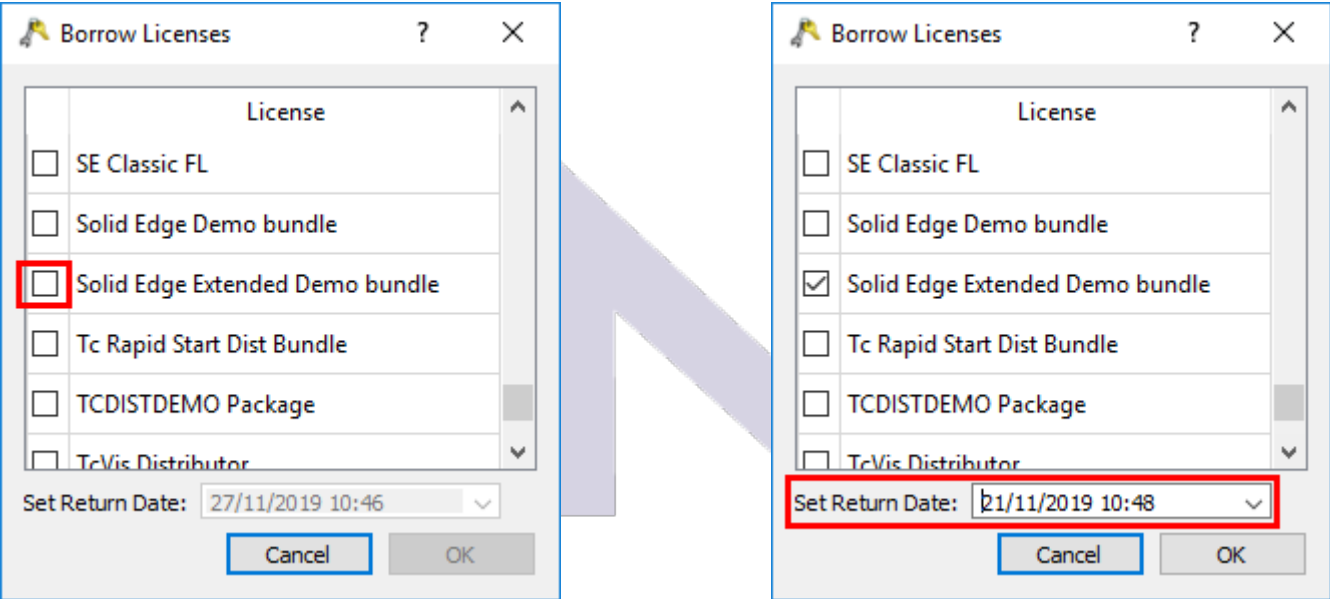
Borrow Licenses ? ×

License

SE Classic FL

Solid Edge Demo bundle

Solid Edge Extended Demo bundle

Tc Rapid Start Dist Bundle

TCDISTDEMO Package

TcVis Distributor

Set Return Date: 27/11/2019 10:46

Cancel OK

Borrow Licenses ? ×

License

SE Classic FL

Solid Edge Demo bundle

☑ Solid Edge Extended Demo bundle

Tc Rapid Start Dist Bundle

TCDISTDEMO Package

TcVis Distributor

Set Return Date: 21/11/2019 10:48

Cancel OK